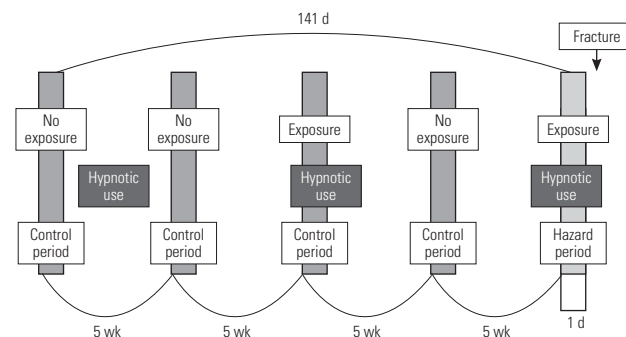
141 d

Fracture

No exposure

No exposure

Exposure

No exposure

Exposure

Hypnotic use

Hypnotic use

Hypnotic use

Control period

Control period

Control period

Control period

Hazard period

5 wk

5 wk

5 wk

5 wk

1 d